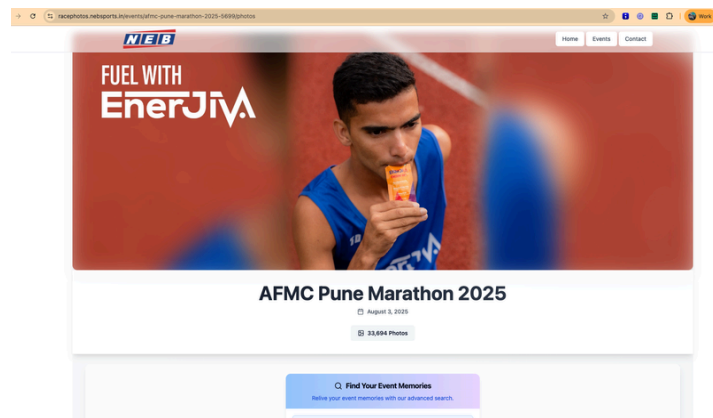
racephotos.nebsports.in/events/afmc-pune-marathon-2025-5699/photos

Work

NEB

Home Events Contact

FUEL WITH
EnerJIVA

AFMC Pune Marathon 2025

August 3, 2025

33,694 Photos

Find Your Event Memories

Relive your event memories with our advanced search.